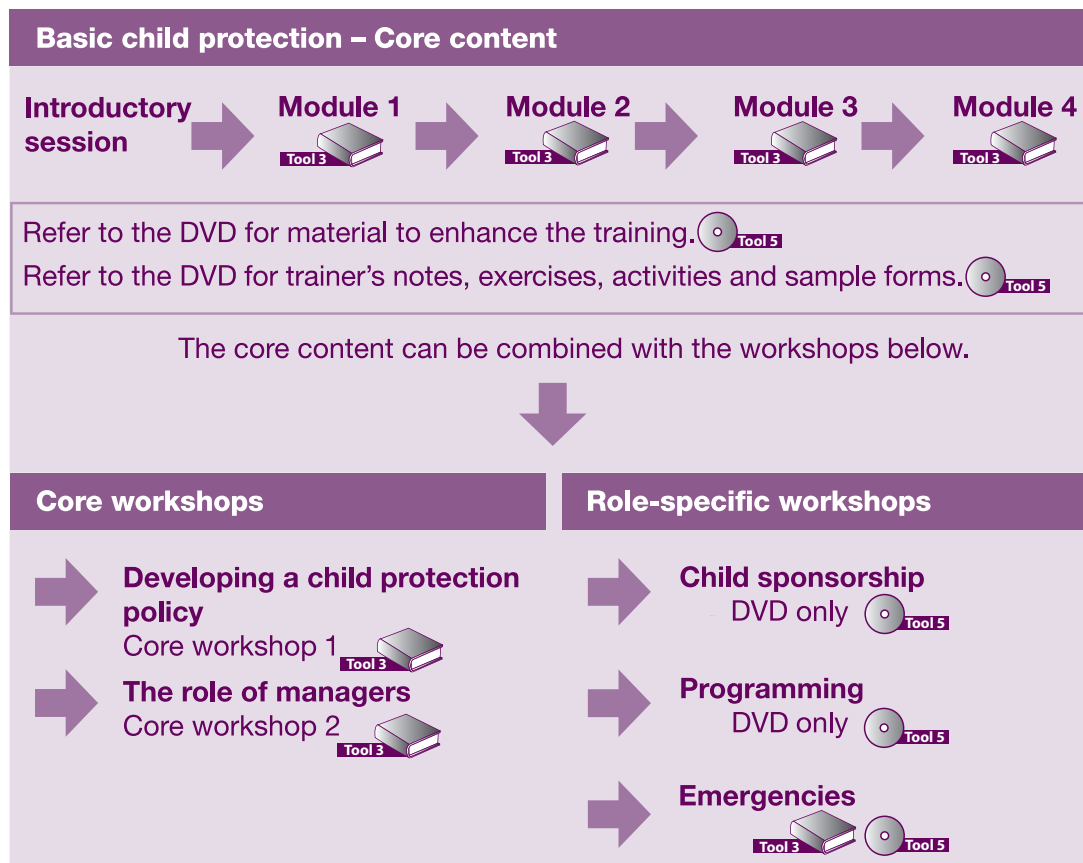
Basic child protection – Core content

Introductory session

Module 1
Tool 3

Module 2
Tool 3

Module 3
Tool 3

Module 4
Tool 3

Refer to the DVD for material to enhance the training. Tool 5

Refer to the DVD for trainer's notes, exercises, activities and sample forms. Tool 5

The core content can be combined with the workshops below.

Core workshops

Developing a child protection policy
Core workshop 1 Tool 3

The role of managers
Core workshop 2 Tool 3

Role-specific workshops

Child sponsorship
DVD only Tool 5

Programming
DVD only Tool 5

Emergencies
Tool 3 Tool 5